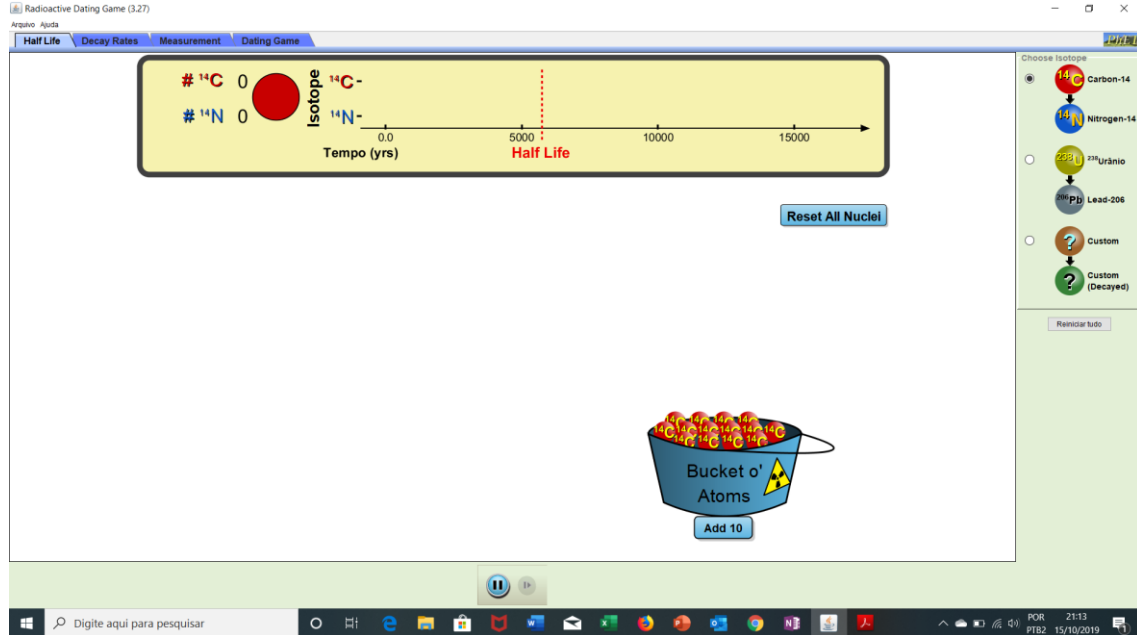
Radioactive Dating Game (3.27)

Arquivo Ajuda

Half Life | Decay Rates | Measurement | Dating Game

PhET

# $^{14}$C 0

# $^{14}$N 0

Isotope

$^{14}$C -

$^{14}$N -

0.0 5000 10000 15000

Tempo (yrs)

Half Life

Reset All Nuclei

Bucket o' Atoms

Add 10

Choose Isotope

Carbon-14

Nitrogen-14

$^{238}$U $^{235}$Urânio

$^{206}$Pb Lead-206

Custom

Custom (Decayed)

Reiniciar tudo

Digite aqui para pesquisar

POR PTB2 21:13 15/10/2019